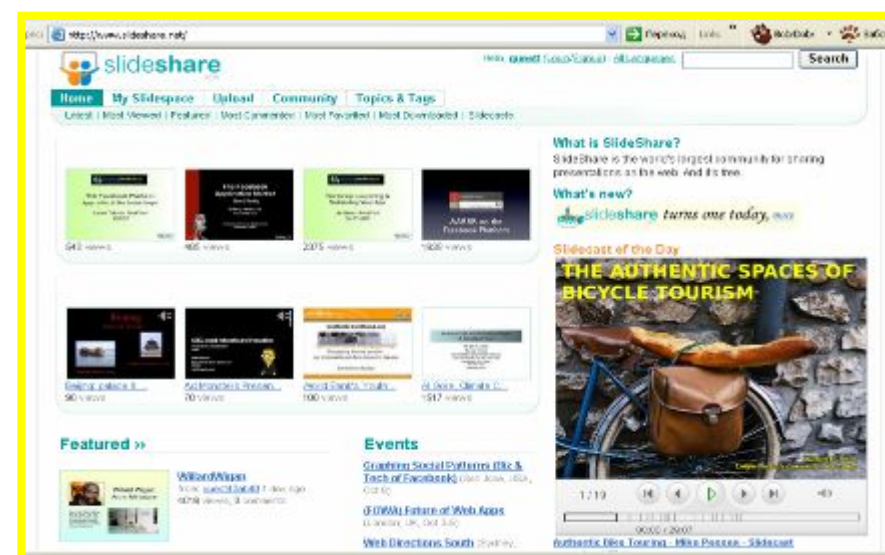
http://www.slideshare.net/
Перевод Links

slideshare
Hello guest! (Login/Signup) all languages
Search

Home My Slidespace Upload Community Topics & Tags
Latest | Most Viewed | Featured | Most Commented | Most Favorited | Most Downloaded | Slidecasts

543 views
465 views
2075 views
1939 views

Beijing: palace &...
90 views
Architecture Presen...
70 views
Avoid Deaths Youth ...
190 views
Al Gore, Climate C...
1517 views

What is SlideShare?
SlideShare is the world's largest community for sharing presentations on the web. And it's free.

What's new?
slideshare turns one today, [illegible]

Slidecast of the Day
THE AUTHENTIC SPACES OF BICYCLE TOURISM

1/19
00:00 / 29:07
Authentic Bike Touring - Mike Pecosa - Slidecast

Featured »
WillardWigan
from guest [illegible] 1 day ago
4878 views, 8 comments

Events
Graphing Social Patterns (Biz & Tech of Facebook) (San Jose, USA, Oct 6)
(FOWA) Future of Web Apps (London, UK, Oct 3-5)
Web Directions South (Sydney,